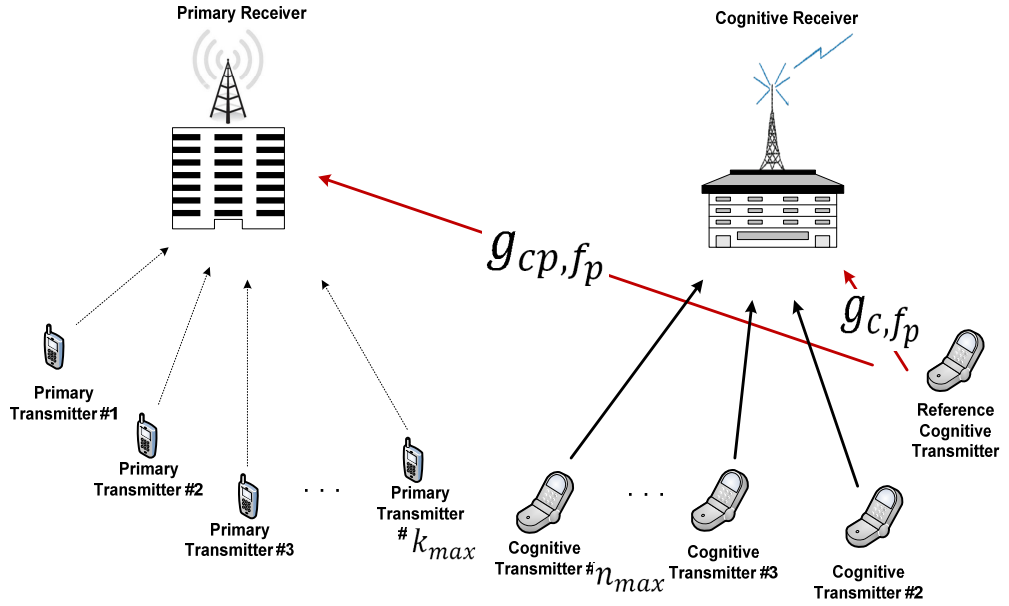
Primary Receiver

Cognitive Receiver

$g_{cp,f_p}$

$g_{c,f_p}$

Primary Transmitter #1

Primary Transmitter #2

Primary Transmitter #3

. . .

Primary Transmitter # $k_{max}$

Reference Cognitive Transmitter

Cognitive Transmitter # $n_{max}$

. . .

Cognitive Transmitter #3

Cognitive Transmitter #2